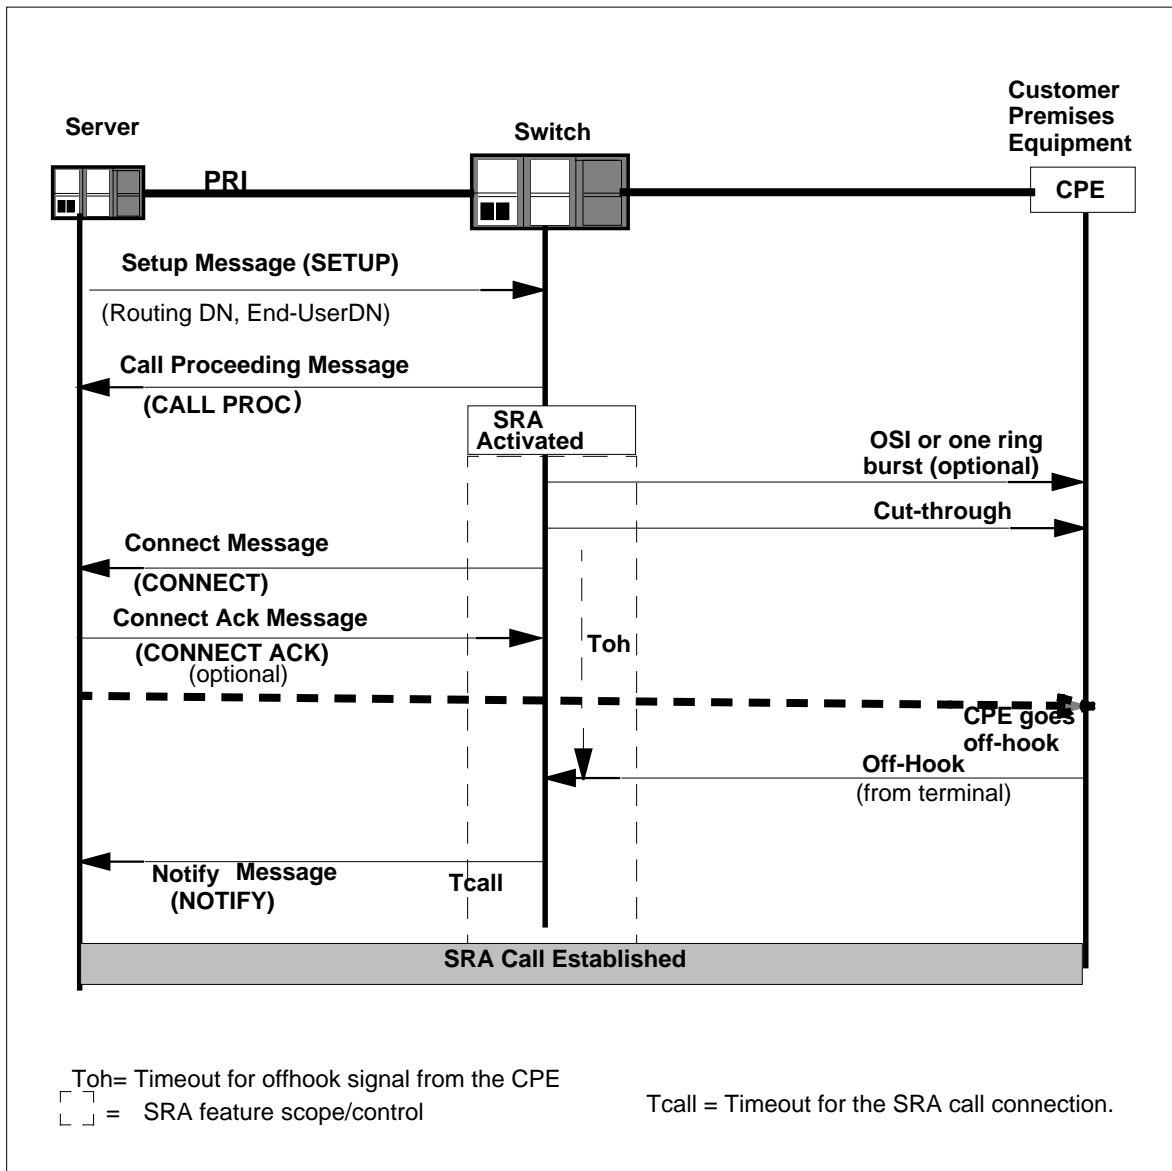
Server

Switch

Customer Premises Equipment

PRI

CPE

Setup Message (SETUP)

(Routing DN, End-UserDN)

Call Proceeding Message

(CALL PROC)

SRA Activated

OSI or one ring burst (optional)

Cut-through

Connect Message

(CONNECT)

Connect Ack Message

(CONNECT ACK)
(optional)

Toh

CPE goes off-hook

Off-Hook
(from terminal)

Notify Message
(NOTIFY)

Tcall

SRA Call Established

Toh= Timeout for offhook signal from the CPE
= SRA feature scope/control

Tcall = Timeout for the SRA call connection.